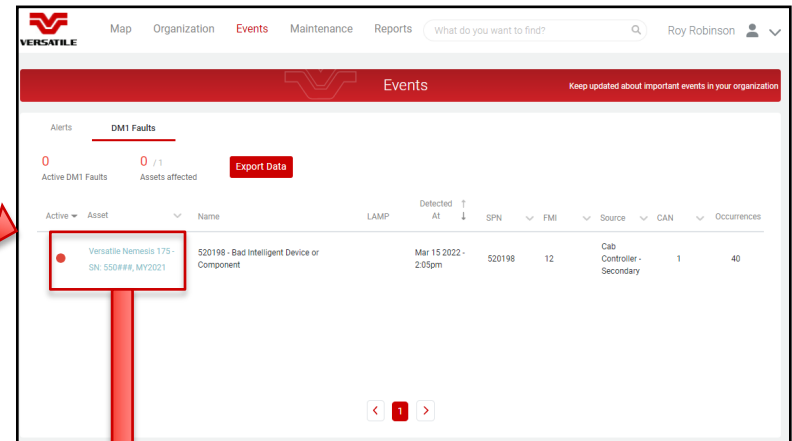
VERSATILE

Map Organization Events Maintenance Reports What do you want to find? Roy Robinson

Events

Keep updated about important events in your organization

Alerts DM1 Faults

0
Active DM1 Faults

0 / 1
Assets affected

Export Data

| Active | Asset | Name | LAMP | Detected At | SPN | FMI | Source | CAN | Occurrences |
|---|---|---|---|---|---|---|---|---|---|
| | Versatile Nemesis 175 - SN: 550###, MY2021 | 520198 - Bad Intelligent Device or Component | | Mar 15 2022 - 2:05pm | 520198 | 12 | Cab Controller - Secondary | 1 | 40 |

< 1 >